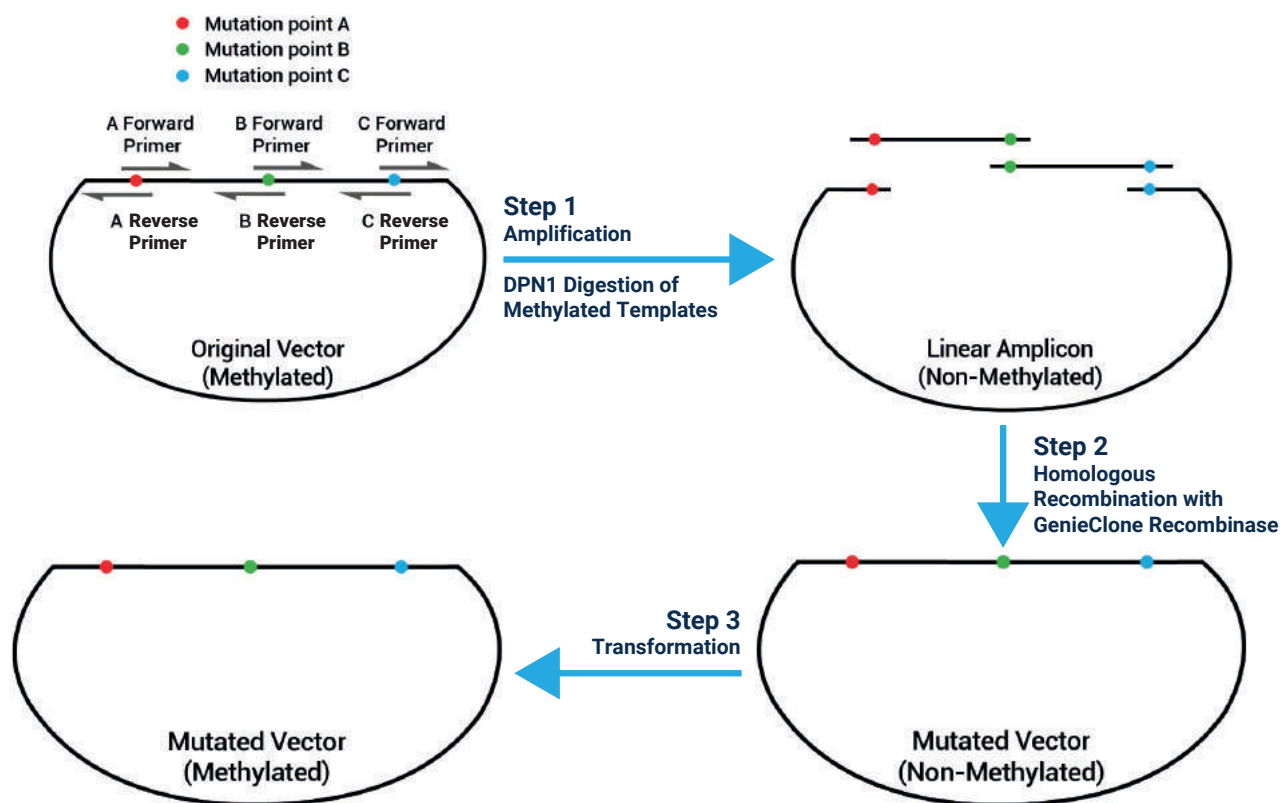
Mutation point A
Mutation point B
Mutation point C

A Forward Primer
B Forward Primer
C Forward Primer

A Reverse Primer
B Reverse Primer
C Reverse Primer

Original Vector
(Methylated)

Step 1
Amplification

DPN1 Digestion of Methylated Templates

Linear Amplicon
(Non-Methylated)

Step 2
Homologous Recombination with GenieClone Recombinase

Mutated Vector
(Non-Methylated)

Step 3
Transformation

Mutated Vector
(Methylated)